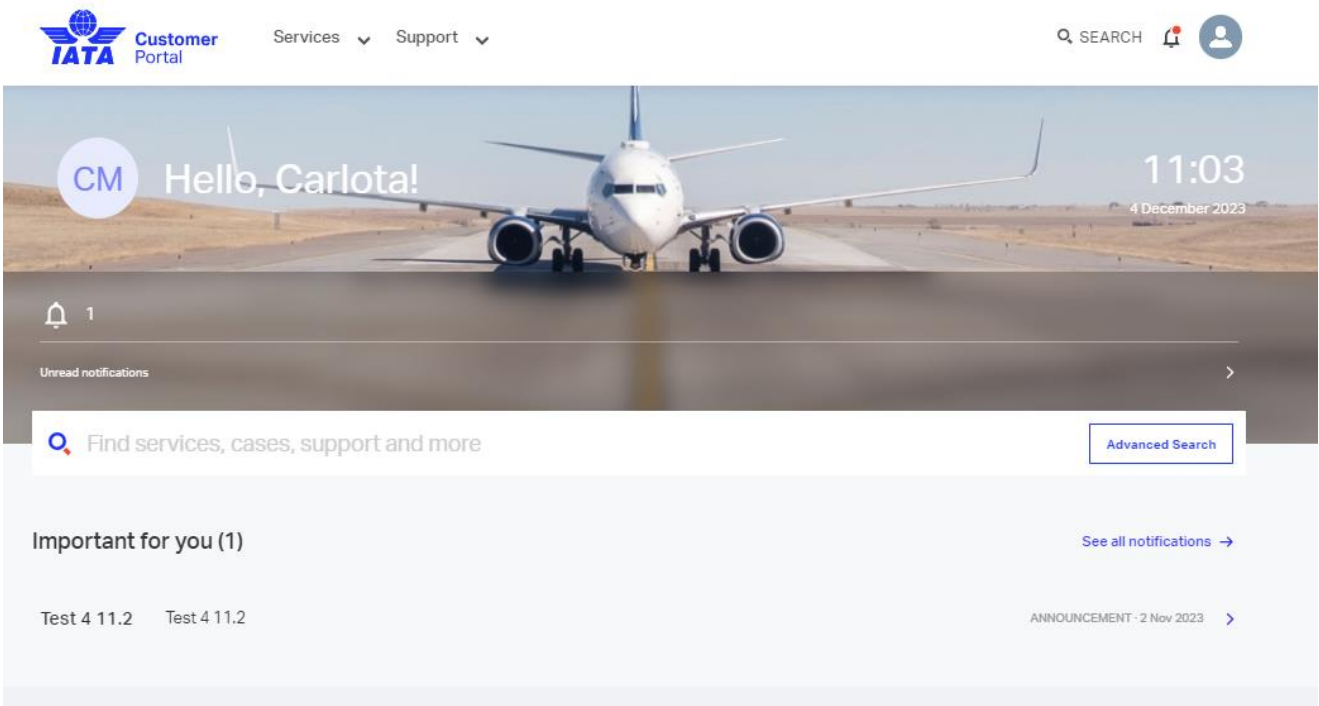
IATA Customer Portal

Services Support

SEARCH

CM Hello, Carlota!

11:03
4 December 2023

1

Unread notifications

Find services, cases, support and more

Advanced Search

Important for you (1)

See all notifications →

Test 4 11.2 Test 4 11.2

ANNOUNCEMENT · 2 Nov 2023